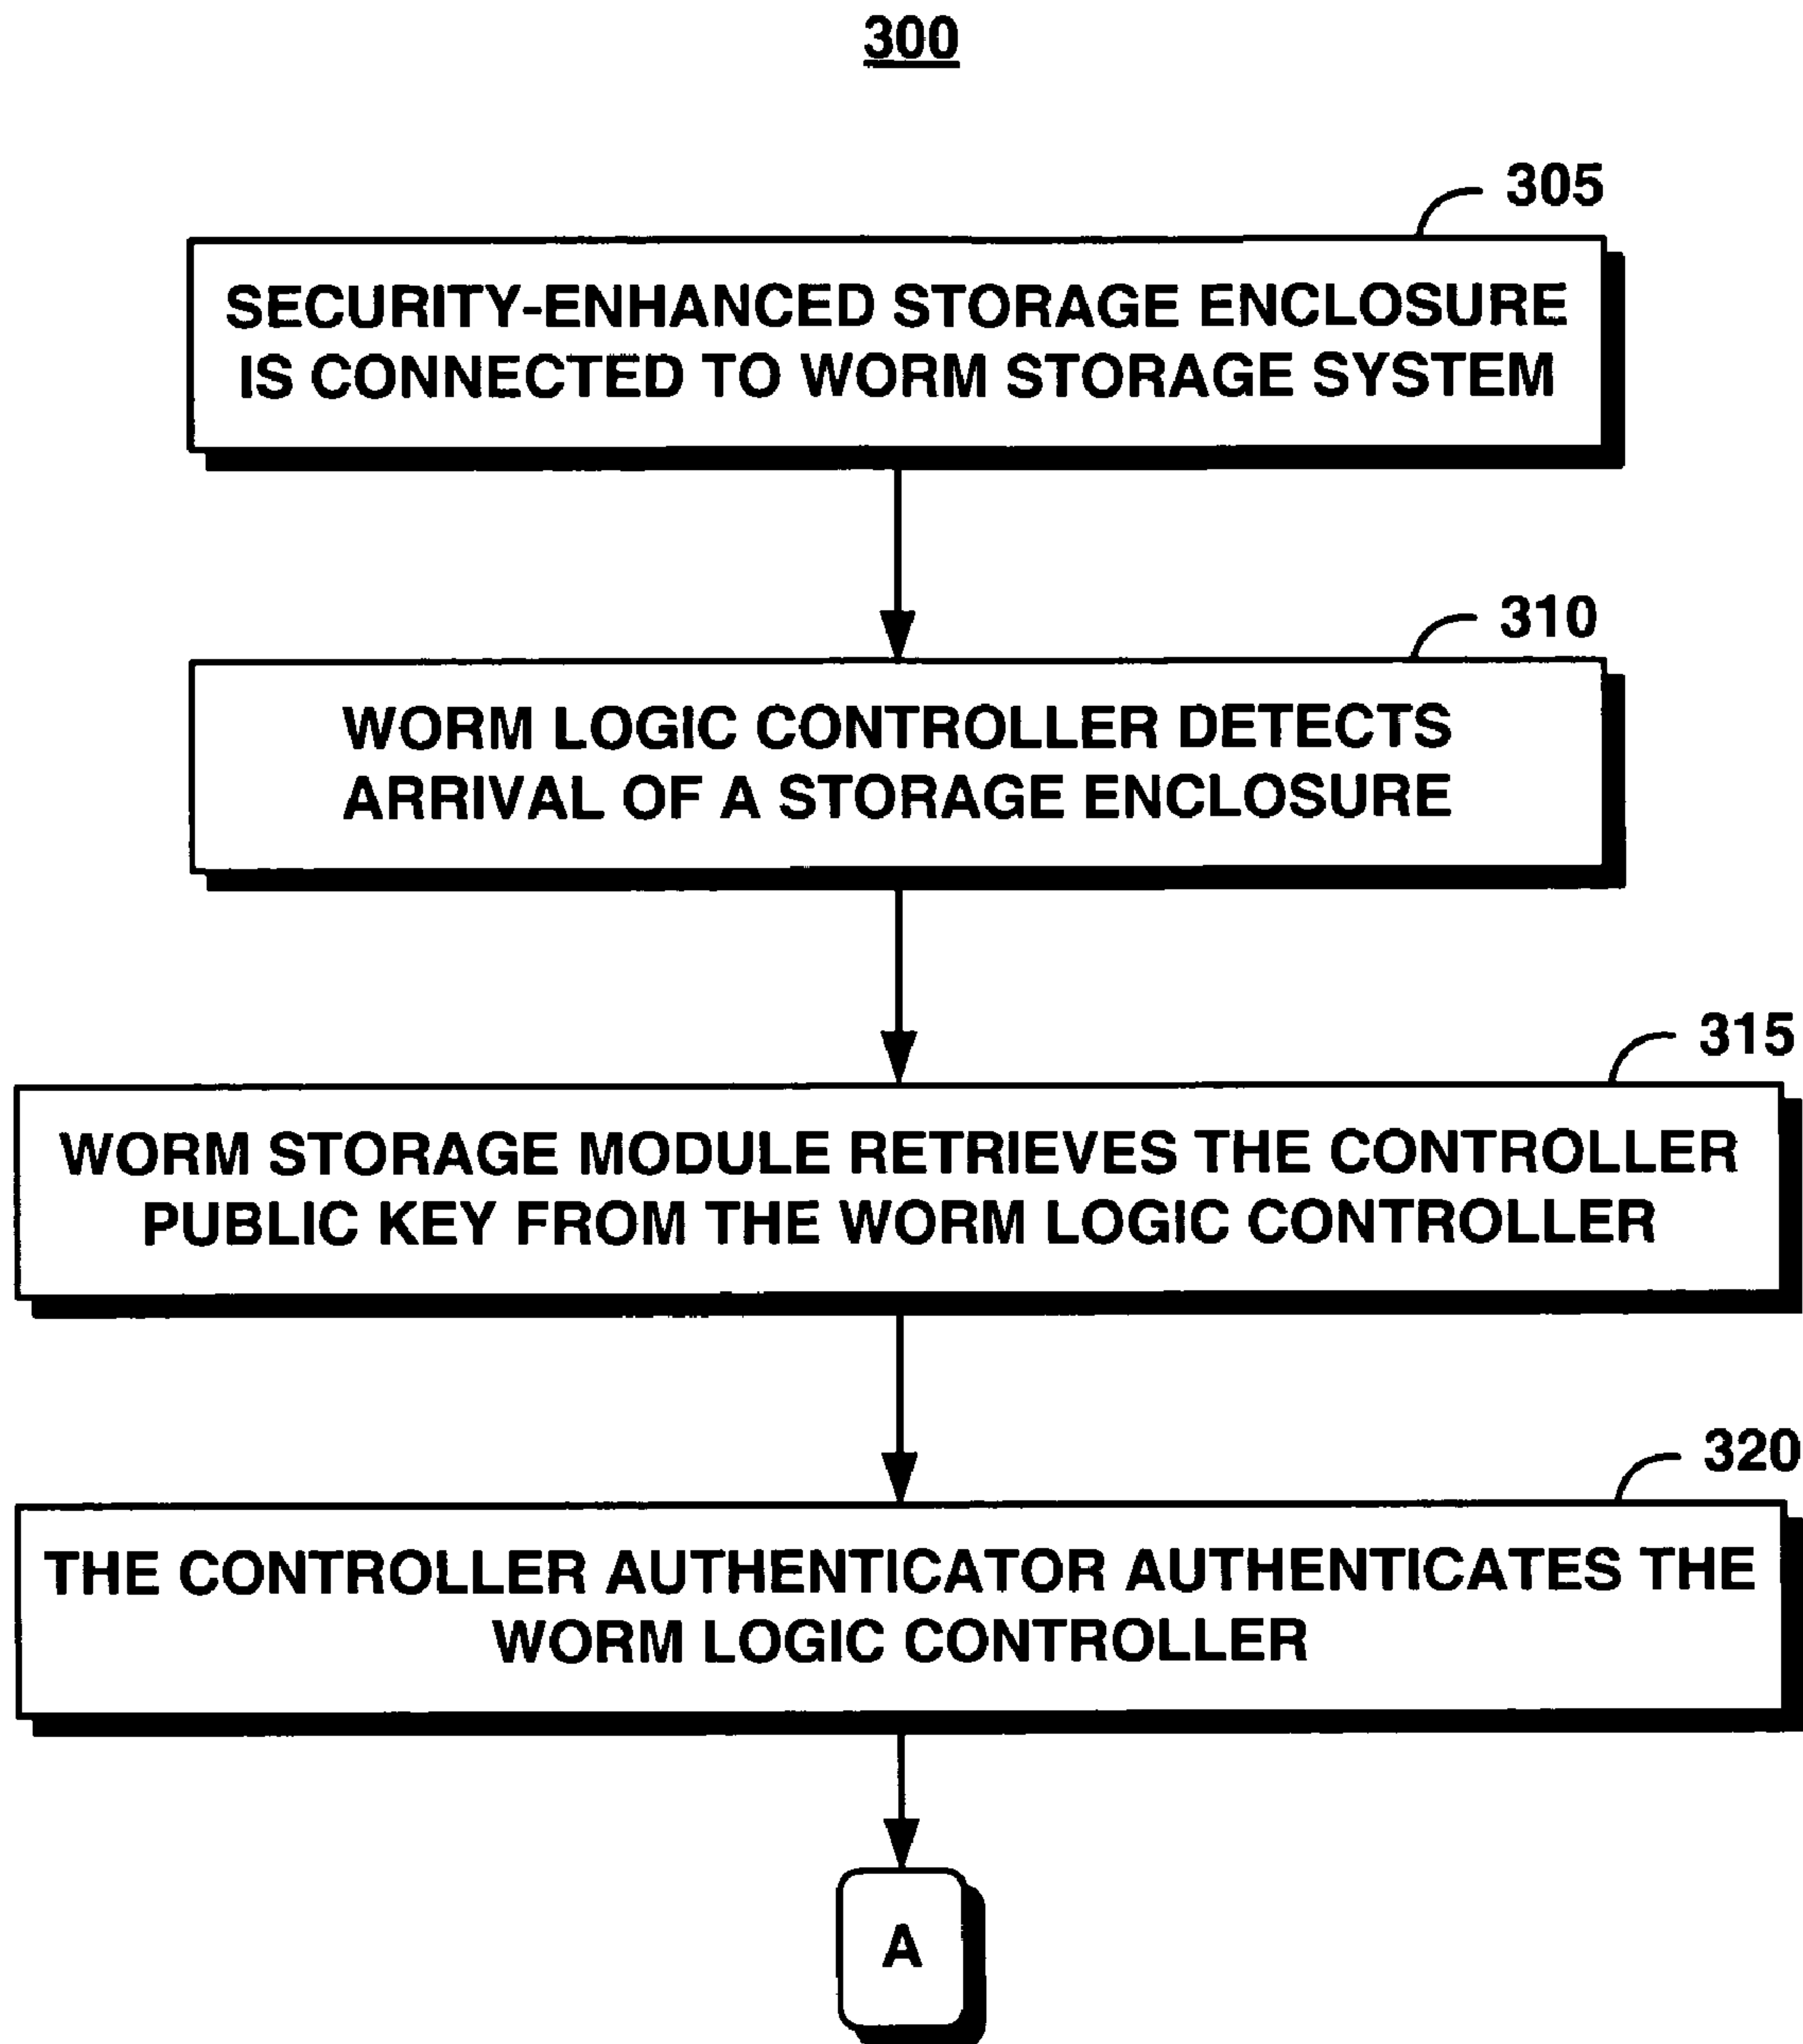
300

305

SECURITY-ENHANCED STORAGE ENCLOSURE IS CONNECTED TO WORM STORAGE SYSTEM

310

WORM LOGIC CONTROLLER DETECTS ARRIVAL OF A STORAGE ENCLOSURE

315

WORM STORAGE MODULE RETRIEVES THE CONTROLLER PUBLIC KEY FROM THE WORM LOGIC CONTROLLER

320

THE CONTROLLER AUTHENTICATOR AUTHENTICATES THE WORM LOGIC CONTROLLER

A